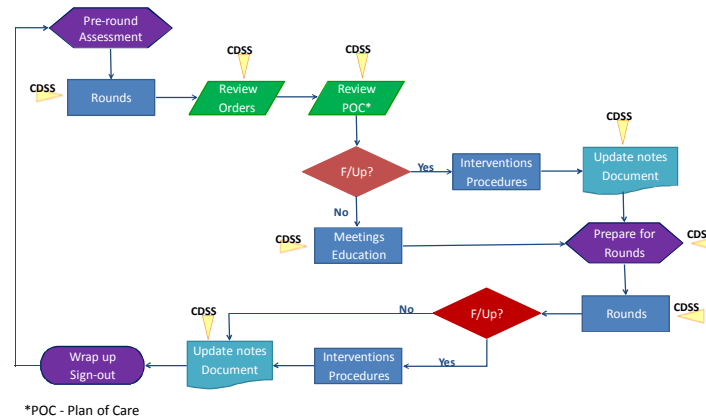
Pre-round Assessment

CDSS

CDSS

CDSS

Rounds

Review Orders

Review POC*

CDSS

F/Up?

Yes

Interventions Procedures

Update notes Document

No

CDSS

Meetings Education

Prepare for Rounds

CDSS

CDSS

No

F/Up?

Rounds

CDSS

Wrap up Sign-out

Update notes Document

Yes

Interventions Procedures

*POC - Plan of Care